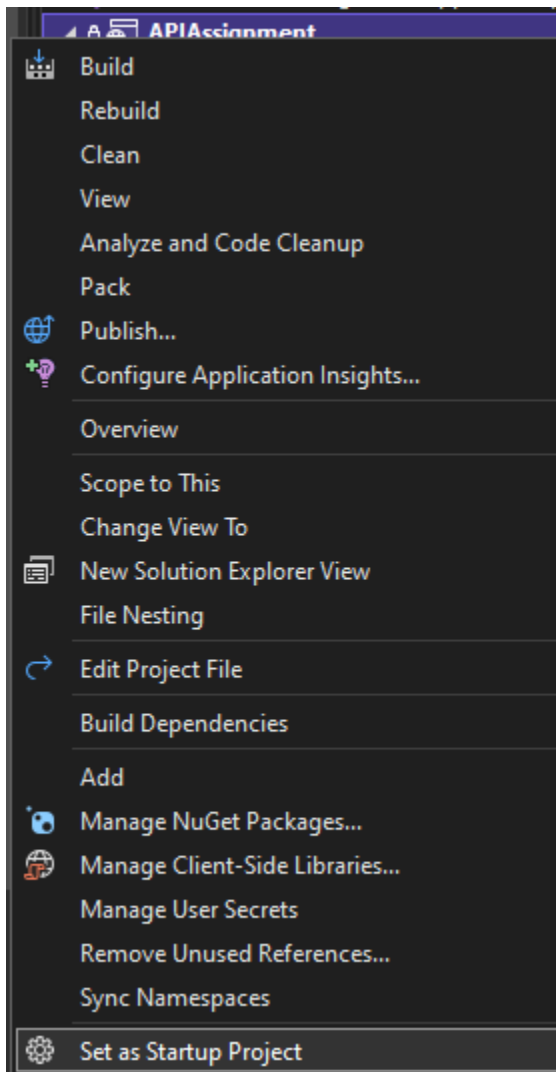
APIAssignment
Build
Rebuild
Clean
View
Analyze and Code Cleanup
Pack
Publish...
Configure Application Insights...
Overview
Scope to This
Change View To
New Solution Explorer View
File Nesting
Edit Project File
Build Dependencies
Add
Manage NuGet Packages...
Manage Client-Side Libraries...
Manage User Secrets
Remove Unused References...
Sync Namespaces
Set as Startup Project